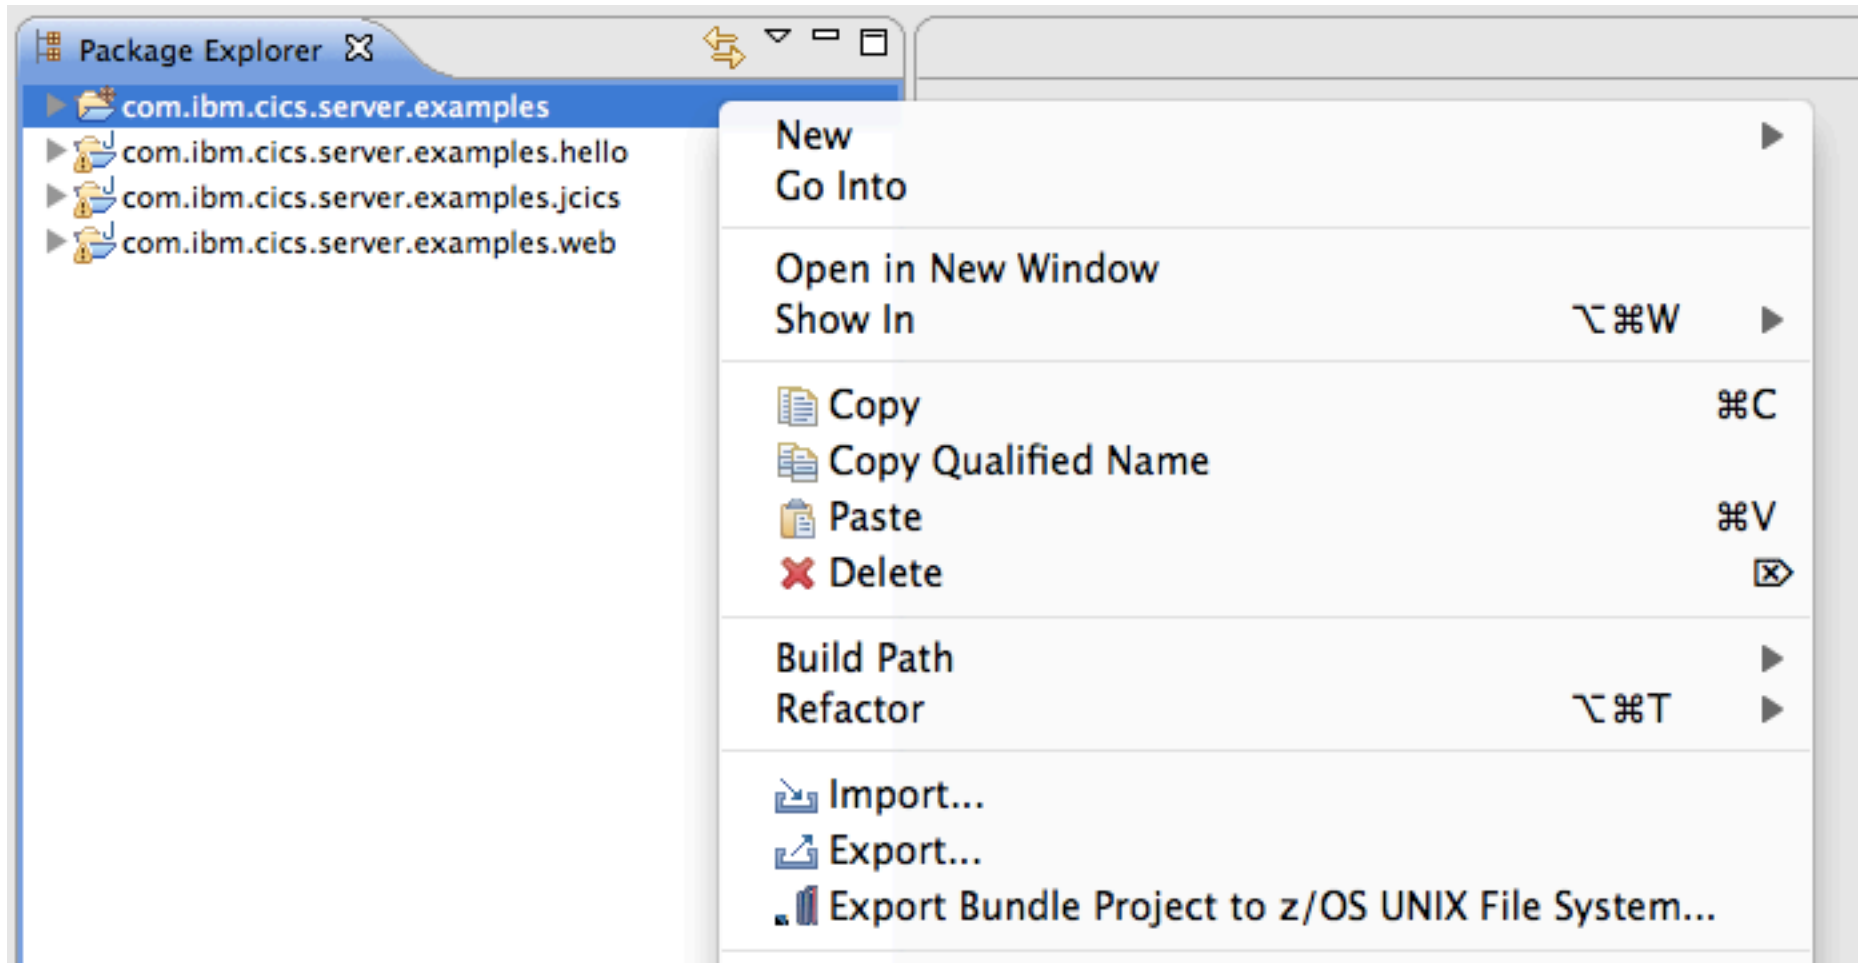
Package Explorer

com.ibm.cics.server.examples
com.ibm.cics.server.examples.hello
com.ibm.cics.server.examples.jcics
com.ibm.cics.server.examples.web

New
Go Into

Open in New Window
Show In ⌥⌘W

Copy ⌘C
Copy Qualified Name
Paste ⌘V
Delete

Build Path
Refactor ⌥⌘T

Import...
Export...
Export Bundle Project to z/OS UNIX File System...